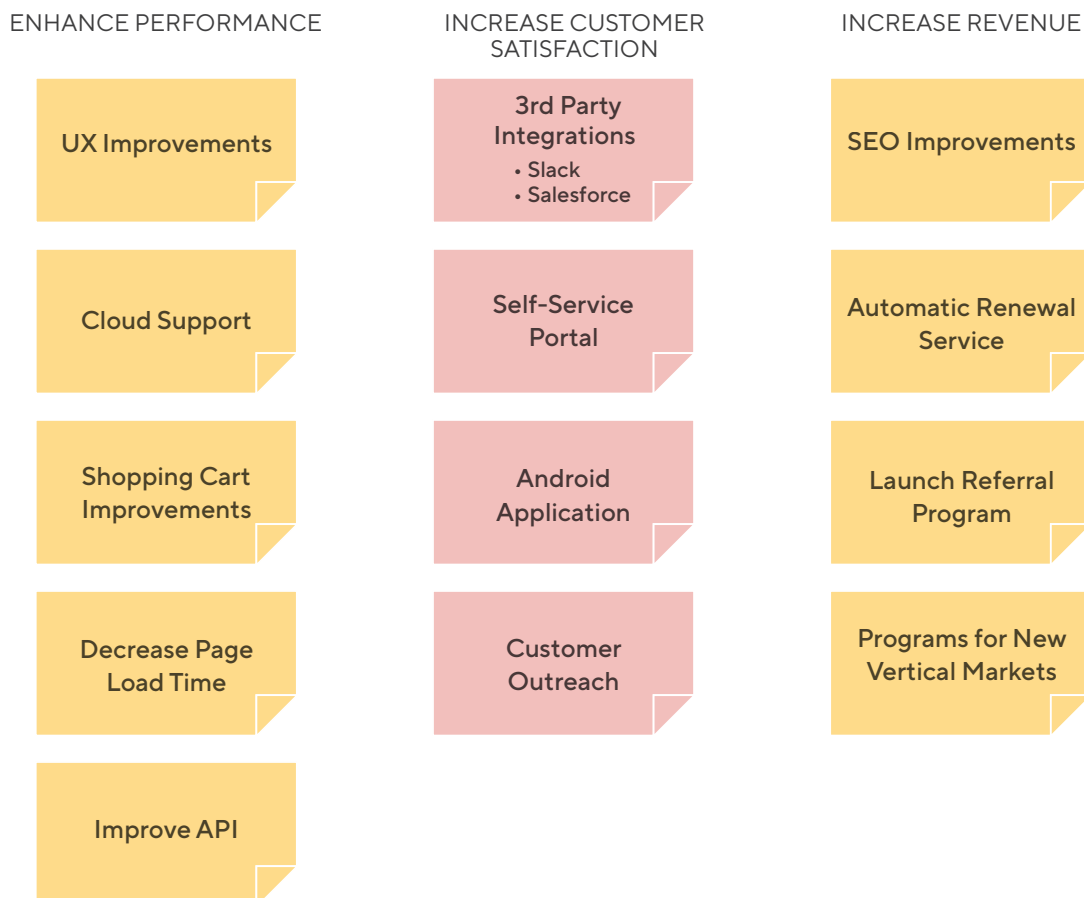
ENHANCE PERFORMANCE

UX Improvements

Cloud Support

Shopping Cart Improvements

Decrease Page Load Time

Improve API

INCREASE CUSTOMER SATISFACTION

3rd Party Integrations
• Slack
• Salesforce

Self-Service Portal

Android Application

Customer Outreach

INCREASE REVENUE

SEO Improvements

Automatic Renewal Service

Launch Referral Program

Programs for New Vertical Markets